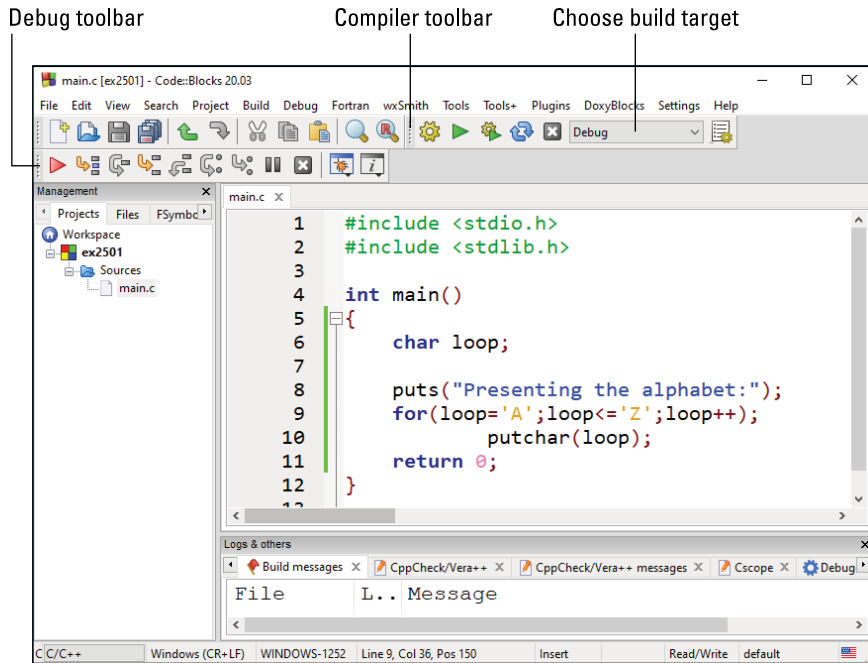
Debug toolbar
Compiler toolbar
Choose build target

main.c [ex2501] - Code::Blocks 20.03

File Edit View Search Project Build Debug Fortran wxSmith Tools Tools+ Plugins DoxyBlocks Settings Help

Debug

Management
Projects Files FSymbo
Workspace
ex2501
Sources
main.c

main.c

1 #include <stdio.h>
2 #include <stdlib.h>
3
4 int main()
5 {
6 char loop;
7
8 puts("Presenting the alphabet:");
9 for(loop='A';loop<='Z';loop++);
10 putchar(loop);
11 return 0;
12 }

Logs & others
Build messages CppCheck/Vera++ CppCheck/Vera++ messages Cscope Debug

File L.. Message

C/C++ Windows (CR+LF) WINDOWS-1252 Line 9, Col 36, Pos 150 Insert Read/Write default